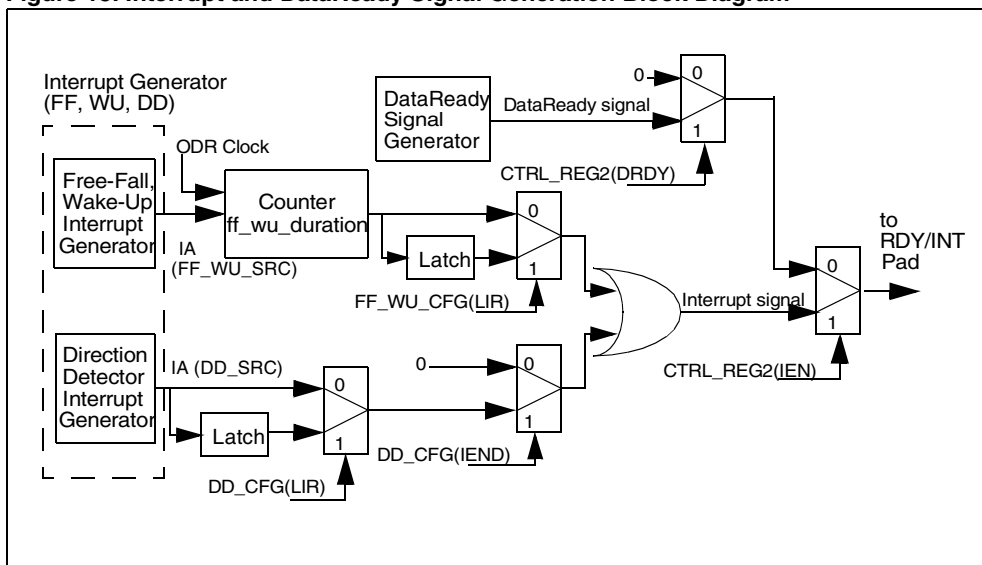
Figure 16. Interrupt and DataReady Signal Generation Block Diagram

Interrupt Generator (FF, WU, DD)

DataReady Signal Generator

DataReady signal

0

0

1

ODR Clock

CTRL_REG2(DRDY)

Free-Fall, Wake-Up Interrupt Generator

Counter ff_wu_duration

0

1

Latch

IA (FF_WU_SRC)

to RDY/INT Pad

FF_WU_CFG(LIR)

Interrupt signal

0

1

Direction Detector Interrupt Generator

IA (DD_SRC)

0

0

0

1

1

Latch

CTRL_REG2(IEN)

DD_CFG(IEND)

DD_CFG(LIR)